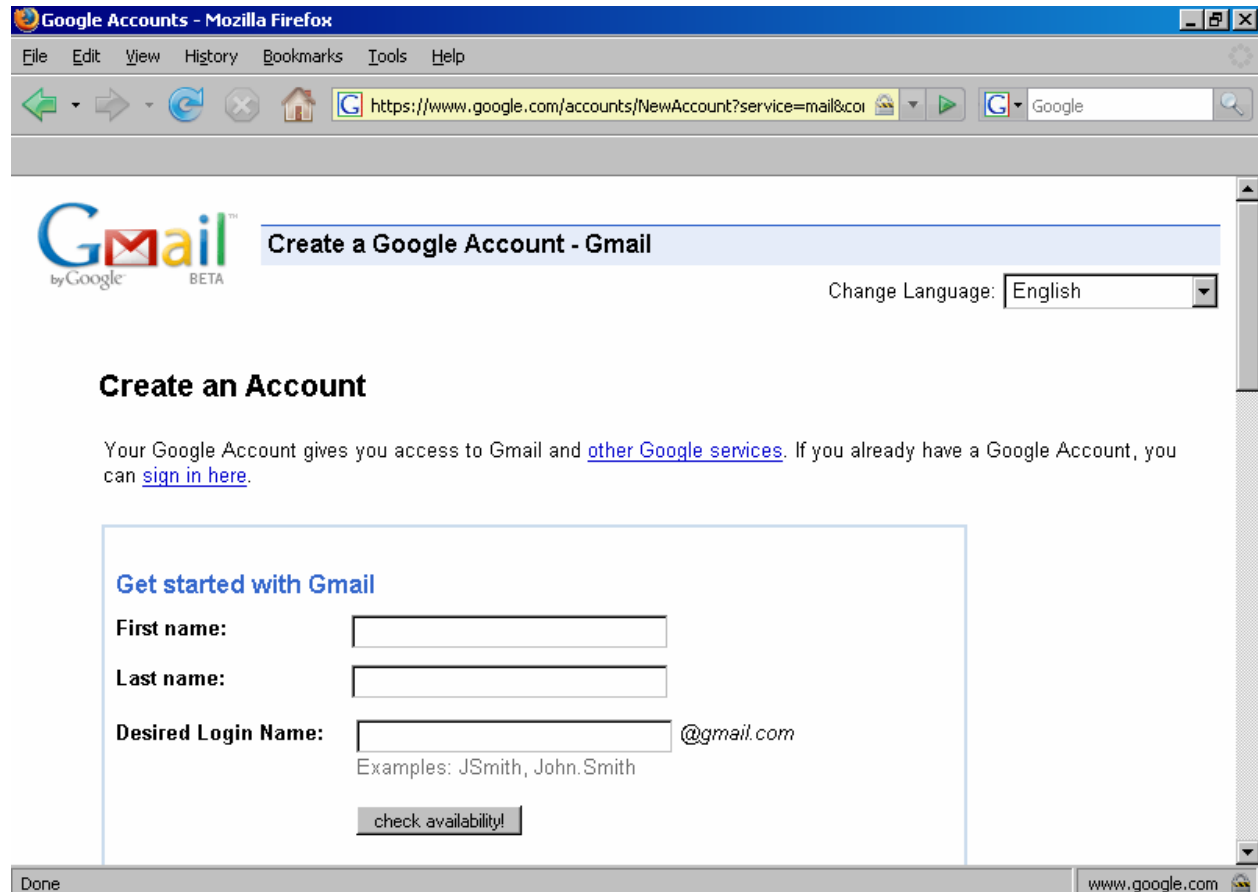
Google Accounts - Mozilla Firefox

File Edit View History Bookmarks Tools Help

https://www.google.com/accounts/NewAccount?service=mail&coi

Google

Gmail by Google BETA

Create a Google Account - Gmail

Change Language: English

Create an Account

Your Google Account gives you access to Gmail and other Google services. If you already have a Google Account, you can sign in here.

Get started with Gmail

First name:

Last name:

Desired Login Name: @gmail.com

Examples: JSmith, John.Smith

check availability!

Done

www.google.com